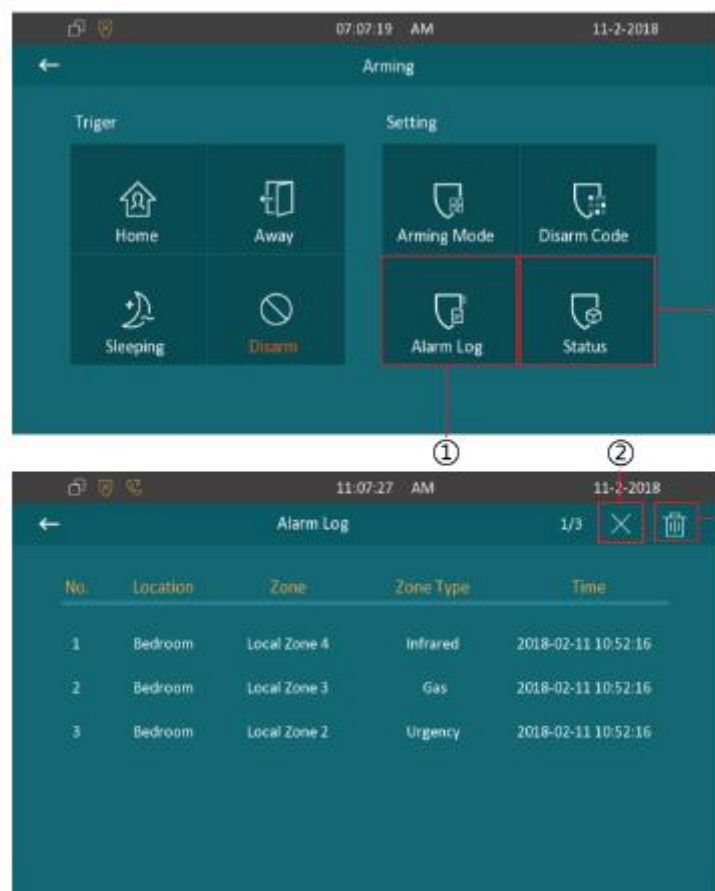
07:07:19 AM 11-2-2018

Arming

Triger

Home

Away

Sleeping

Disarm

Setting

Arming Mode

Disarm Code

Alarm Log

Status

①

②

11:07:27 AM 11-2-2018

Alarm Log 1/3

| No. | Location | Zone | Zone Type | Time |
|---|---|---|---|---|
| 1 | Bedroom | Local Zone 4 | Infrared | 2018-02-11 10:52:16 |
| 2 | Bedroom | Local Zone 3 | Gas | 2018-02-11 10:52:16 |
| 3 | Bedroom | Local Zone 2 | Urgency | 2018-02-11 10:52:16 |